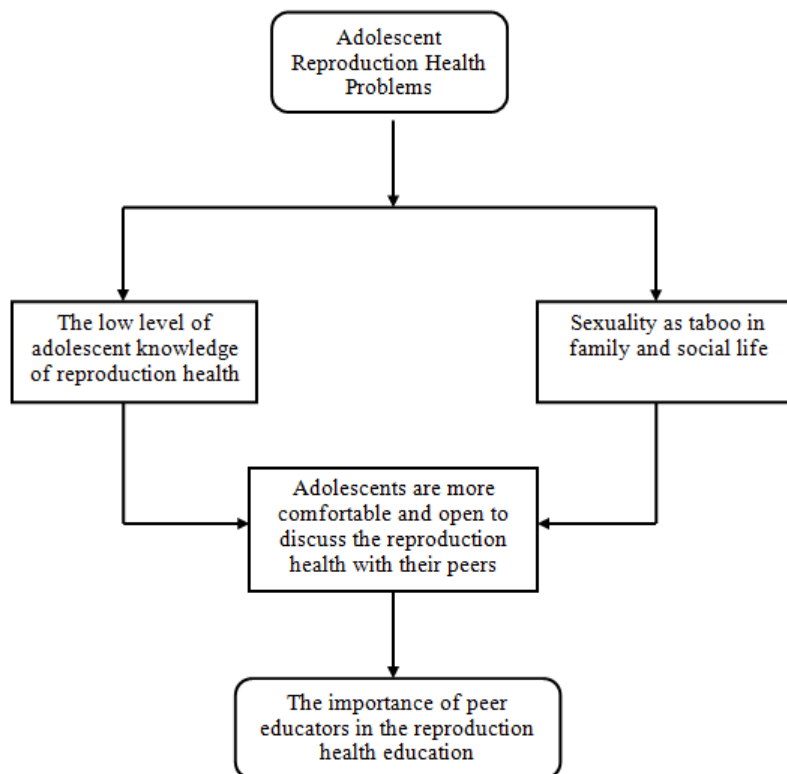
Adolescent Reproduction Health Problems

The low level of adolescent knowledge of reproduction health

Sexuality as taboo in family and social life

Adolescents are more comfortable and open to discuss the reproduction health with their peers

The importance of peer educators in the reproduction health education